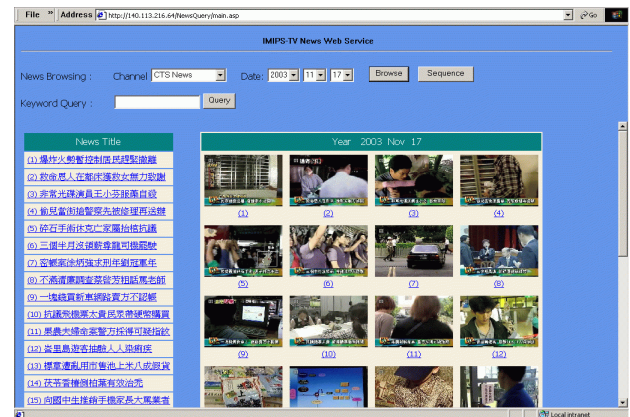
File » Address http://140.113.216.64/NewsQuery/main.asp Go

IMIPS-TV News Web Service

News Browsing : Channel CTS News Date: 2003 11 17 Browse Sequence

Keyword Query : Query

News Title

(1) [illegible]
(2) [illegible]
(3) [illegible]
(4) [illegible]
(5) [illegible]
(6) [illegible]
(7) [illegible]
(8) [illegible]
(9) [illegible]
(10) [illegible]
(11) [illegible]
(12) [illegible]
(13) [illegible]
(14) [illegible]
(15) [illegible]

Year 2003 Nov 17

(1) (2) (3) (4)
(5) (6) (7) (8)
(9) (10) (11) (12)

Local intranet